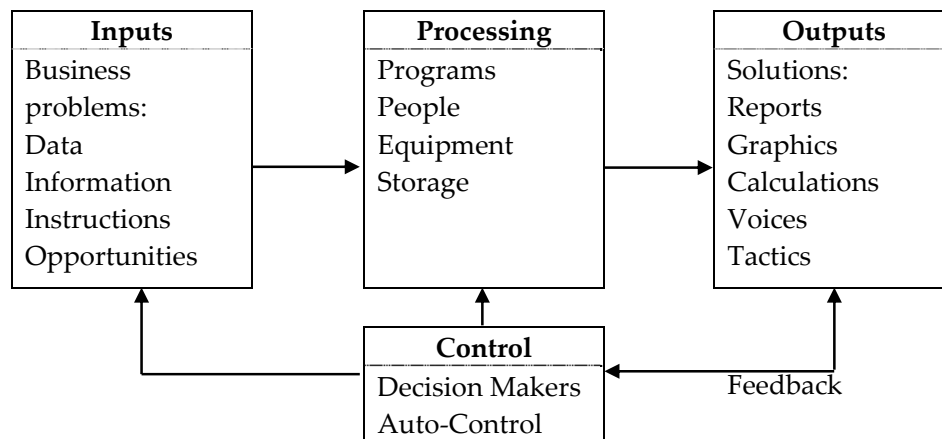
Inputs
Business problems:
Data
Information
Instructions
Opportunities

Processing
Programs
People
Equipment
Storage

Outputs
Solutions:
Reports
Graphics
Calculations
Voices
Tactics

Control
Decision Makers
Auto-Control

Feedback